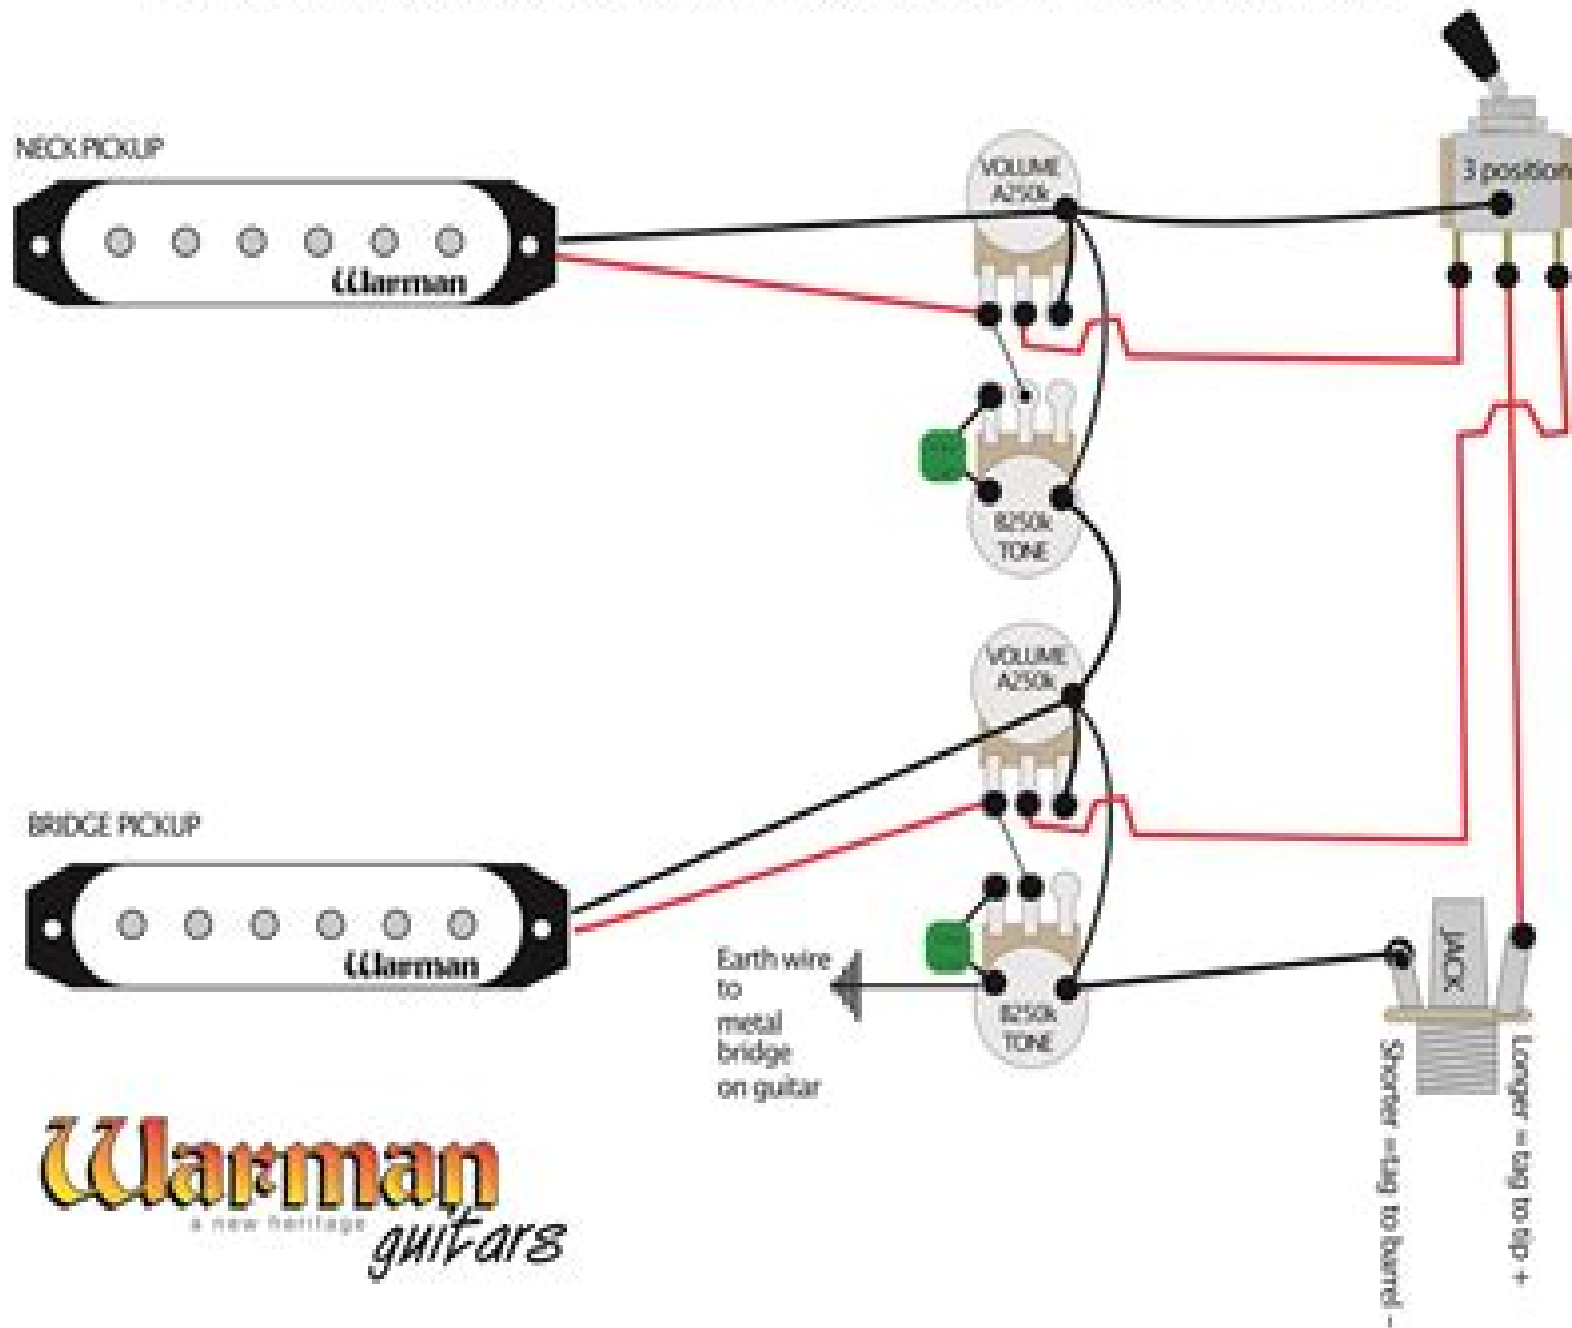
NECK PICKUP

Warman

VOLUME A250k

3 position

B250k TONE

VOLUME A250k

BRIDGE PICKUP

Warman

Earth wire to metal bridge on guitar

B250k TONE

JACK

Shorter = lug to barrel -

Longer = lug to tip +

Warman
a new heritage
guitars